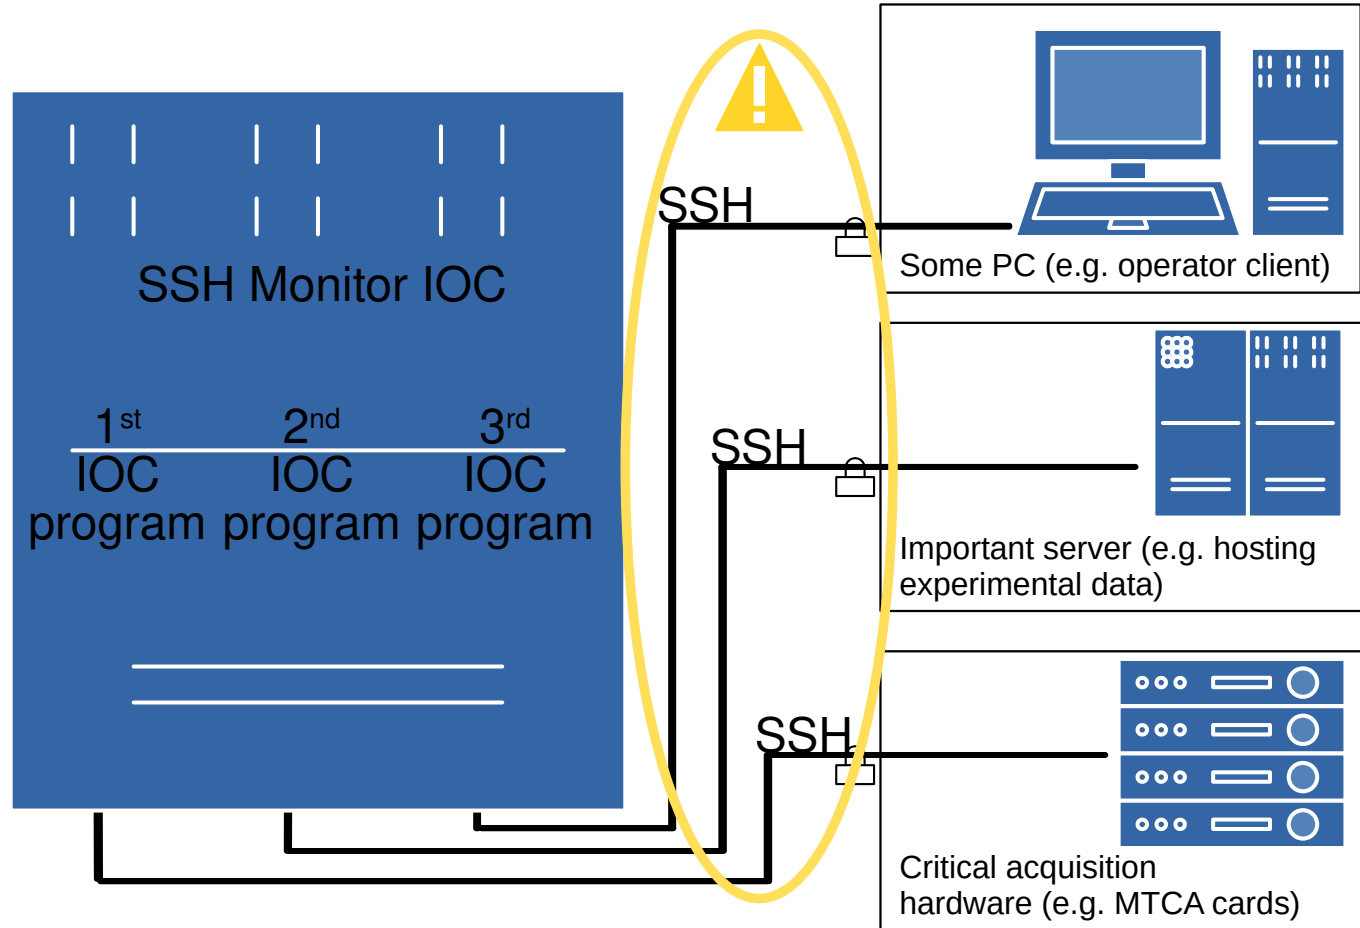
SSH Monitor IOC

$1^{st}$ IOC program

$2^{nd}$ IOC program

$3^{rd}$ IOC program

SSH

SSH

SSH

Some PC (e.g. operator client)

Important server (e.g. hosting experimental data)

Critical acquisition hardware (e.g. MTCA cards)